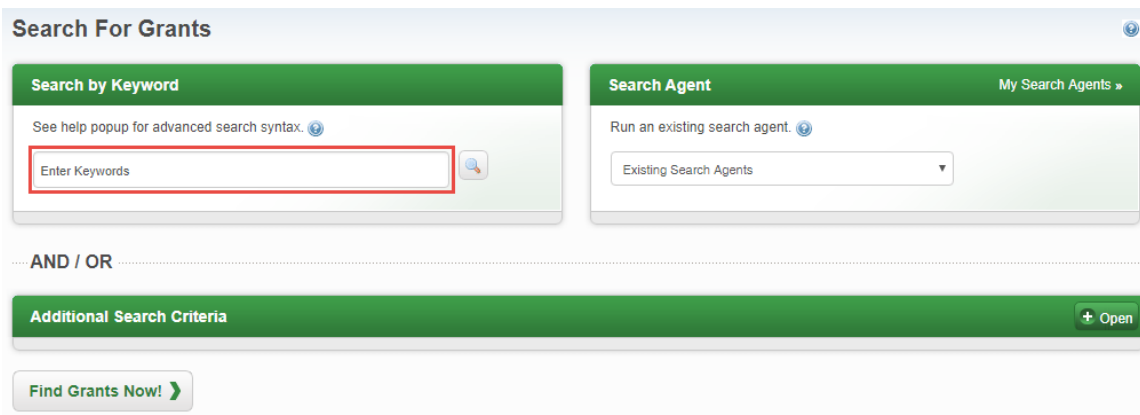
Search For Grants

Search by Keyword

See help popup for advanced search syntax.

Enter Keywords

Search Agent

My Search Agents »

Run an existing search agent.

Existing Search Agents

AND / OR

Additional Search Criteria

Open

Find Grants Now!